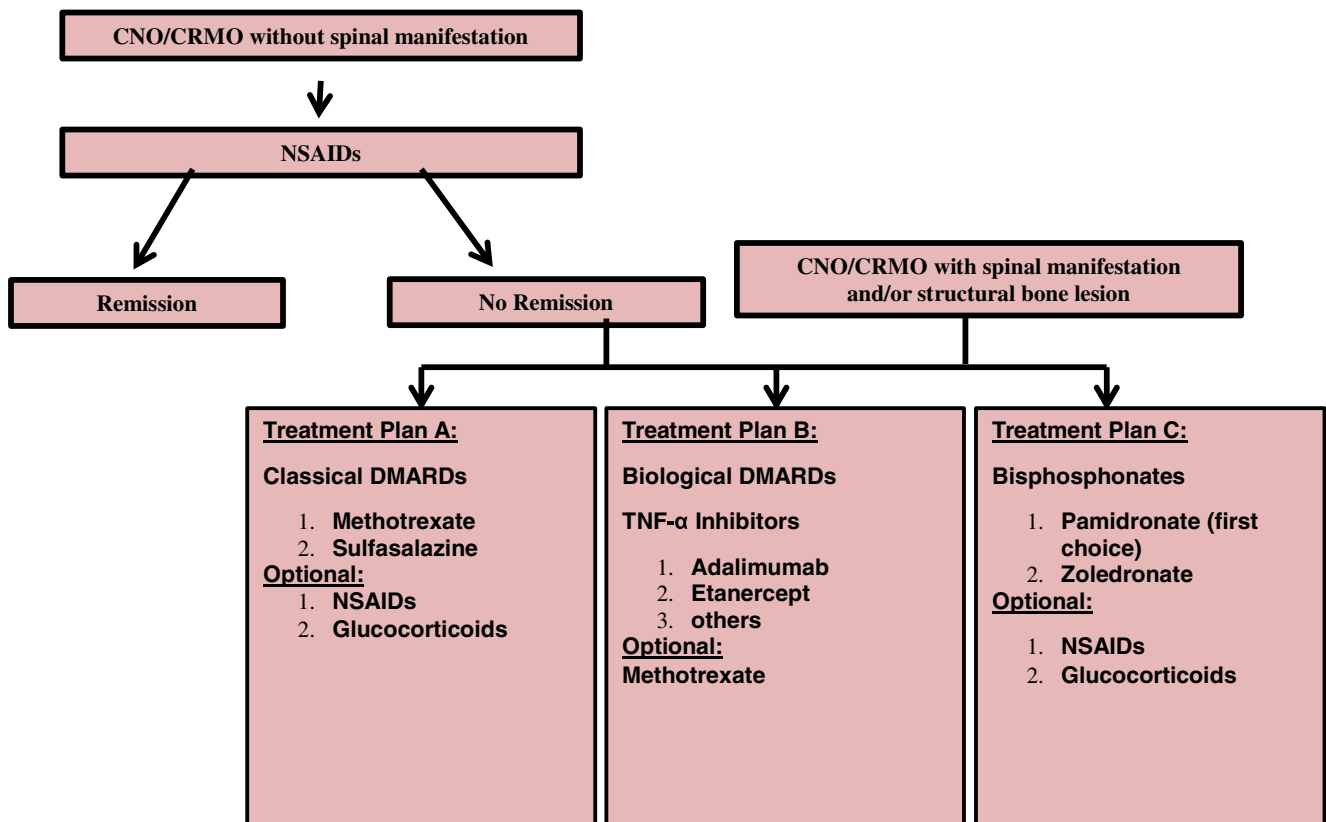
CNO/CRMO without spinal manifestation

NSAIDs

Remission

No Remission

CNO/CRMO with spinal manifestation and/or structural bone lesion

Treatment Plan A:

Classical DMARDs

1. Methotrexate
2. Sulfasalazine

Optional:

1. NSAIDs
2. Glucocorticoids

Treatment Plan B:

Biological DMARDs

TNF-α Inhibitors

1. Adalimumab
2. Etanercept
3. others

Optional:

Methotrexate

Treatment Plan C:

Bisphosphonates

1. Pamidronate (first choice)
2. Zoledronate

Optional:

1. NSAIDs
2. Glucocorticoids